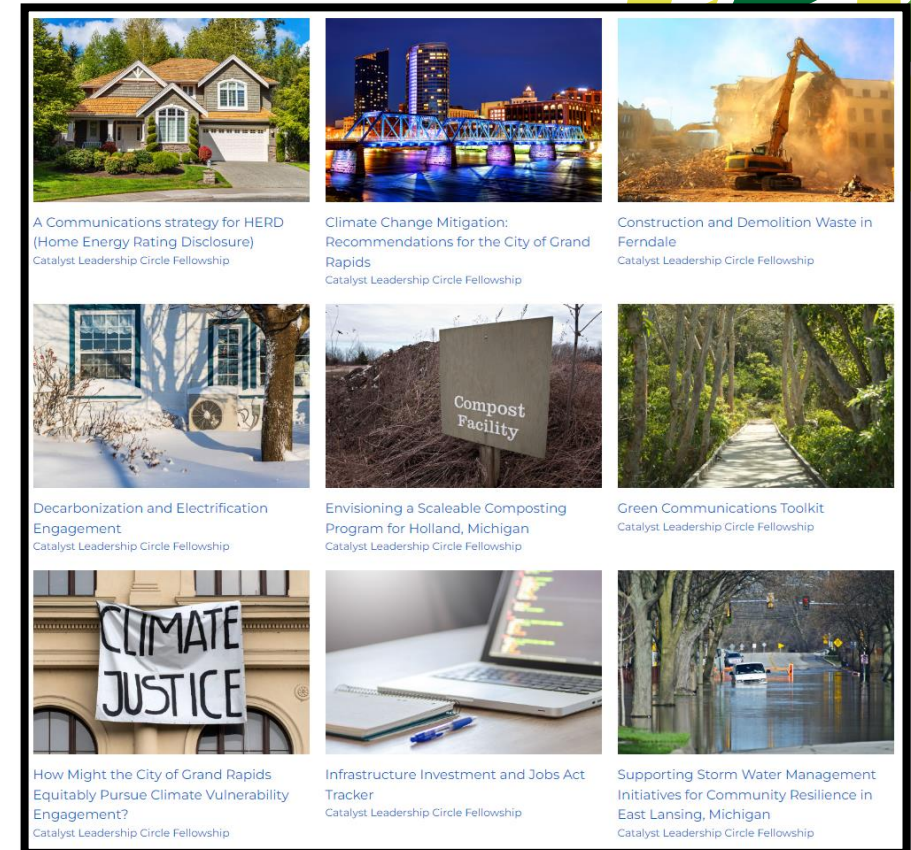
A Communications strategy for HERD (Home Energy Rating Disclosure)
Catalyst Leadership Circle Fellowship

Climate Change Mitigation: Recommendations for the City of Grand Rapids
Catalyst Leadership Circle Fellowship

Construction and Demolition Waste in Ferndale
Catalyst Leadership Circle Fellowship

Decarbonization and Electrification Engagement
Catalyst Leadership Circle Fellowship

Compost Facility

Envisioning a Scaleable Composting Program for Holland, Michigan
Catalyst Leadership Circle Fellowship

Green Communications Toolkit
Catalyst Leadership Circle Fellowship

CLIMATE JUSTICE

How Might the City of Grand Rapids Equitably Pursue Climate Vulnerability Engagement?
Catalyst Leadership Circle Fellowship

Infrastructure Investment and Jobs Act Tracker
Catalyst Leadership Circle Fellowship

Supporting Storm Water Management Initiatives for Community Resilience in East Lansing, Michigan
Catalyst Leadership Circle Fellowship